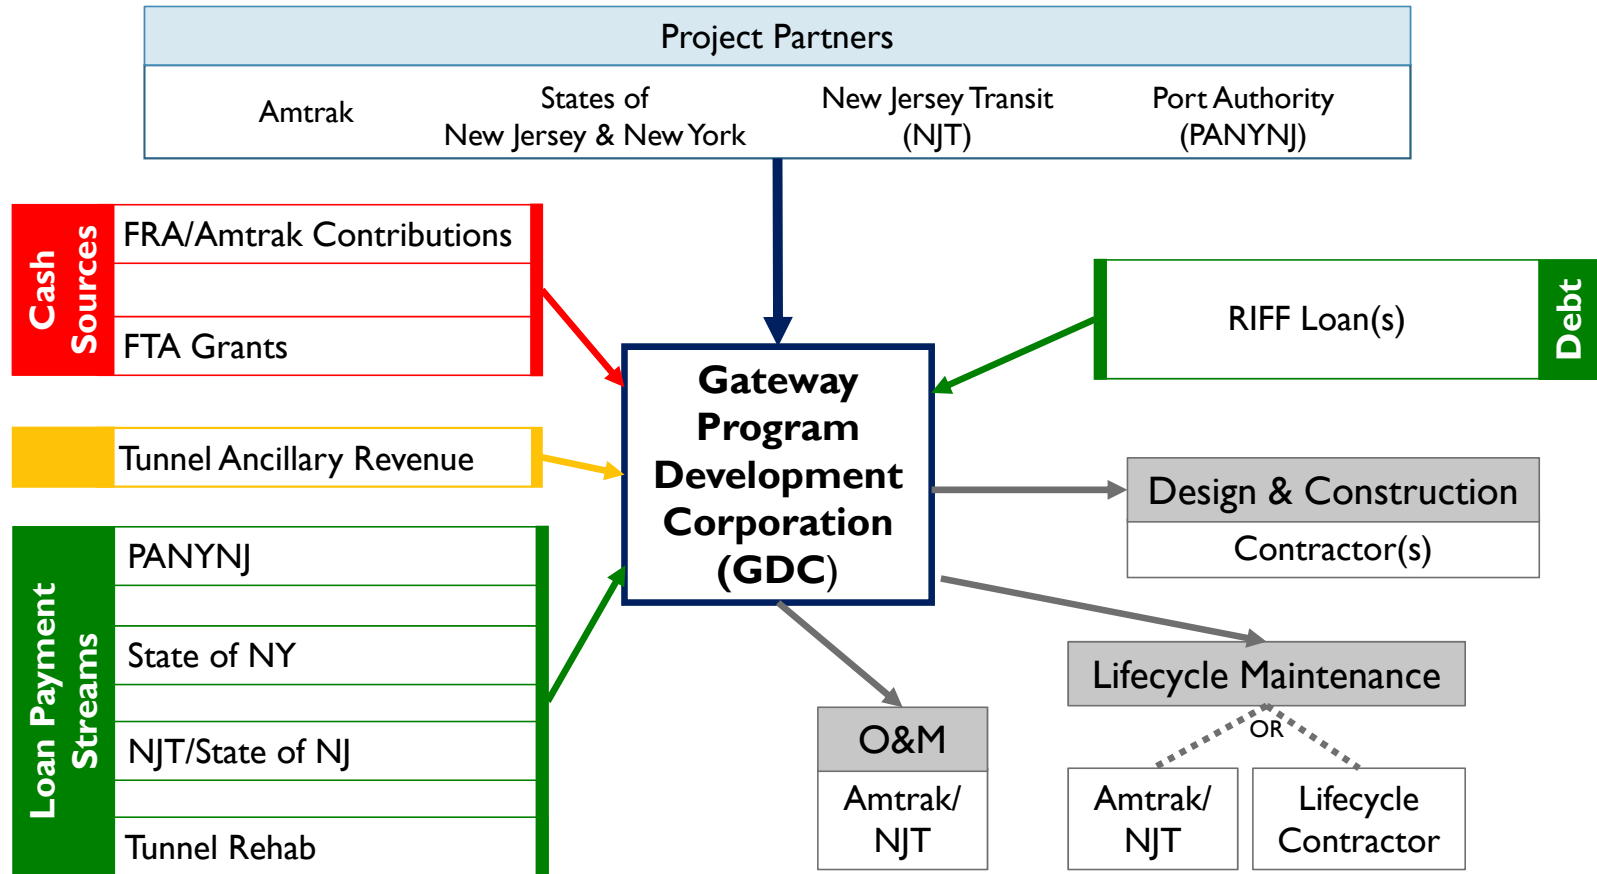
Project Partners

Amtrak

States of New Jersey & New York

New Jersey Transit (NJT)

Port Authority (PANYNJ)

Cash Sources

FRA/Amtrak Contributions

FTA Grants

Tunnel Ancillary Revenue

Loan Payment Streams

PANYNJ

State of NY

NJT/State of NJ

Tunnel Rehab

Gateway Program Development Corporation (GDC)

RIFF Loan(s)

Debt

Design & Construction

Contractor(s)

Lifecycle Maintenance

OR

O&M

Amtrak/ NJT

Amtrak/ NJT

Lifecycle Contractor